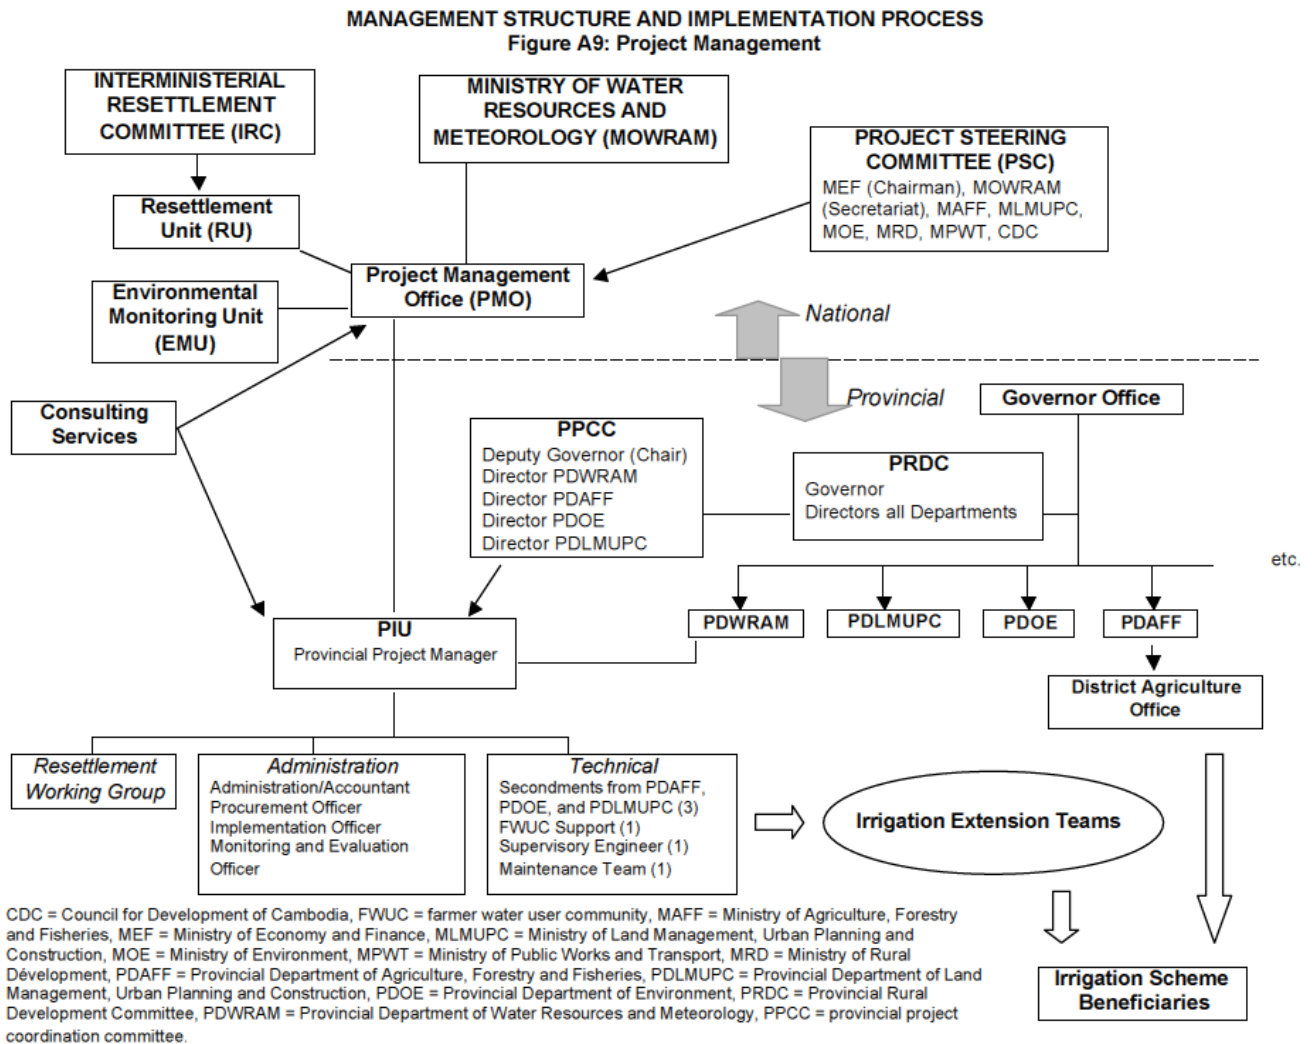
MANAGEMENT STRUCTURE AND IMPLEMENTATION PROCESS
Figure A9: Project Management

INTERMINISTERIAL RESETTLEMENT COMMITTEE (IRC)

MINISTRY OF WATER RESOURCES AND METEOROLOGY (MOWRAM)

PROJECT STEERING COMMITTEE (PSC)
MEF (Chairman), MOWRAM (Secretariat), MAFF, MLMUPC, MOE, MRD, MPWT, CDC

Resettlement Unit (RU)

Project Management Office (PMO)

Environmental Monitoring Unit (EMU)

National

Provincial

Consulting Services

Governor Office

PPCC
Deputy Governor (Chair)
Director PDWRAM
Director PDAFF
Director PDOE
Director PDLMUPC

PRDC
Governor
Directors all Departments

etc.

PDWRAM

PDLMUPC

PDOE

PDAFF

PIU
Provincial Project Manager

District Agriculture Office

Resettlement Working Group

Administration
Administration/Accountant
Procurement Officer
Implementation Officer
Monitoring and Evaluation Officer

Technical
Secondments from PDAFF, PDOE, and PDLMUPC (3)
FWUC Support (1)
Supervisory Engineer (1)
Maintenance Team (1)

Irrigation Extension Teams

Irrigation Scheme Beneficiaries

CDC = Council for Development of Cambodia, FWUC = farmer water user community, MAFF = Ministry of Agriculture, Forestry and Fisheries, MEF = Ministry of Economy and Finance, MLMUPC = Ministry of Land Management, Urban Planning and Construction, MOE = Ministry of Environment, MPWT = Ministry of Public Works and Transport, MRD = Ministry of Rural Dévelopment, PDAFF = Provincial Department of Agriculture, Forestry and Fisheries, PDLMUPC = Provincial Department of Land Management, Urban Planning and Construction, PDOE = Provincial Department of Environment, PRDC = Provincial Rural Development Committee, PDWRAM = Provincial Department of Water Resources and Meteorology, PPCC = provincial project coordination committee.